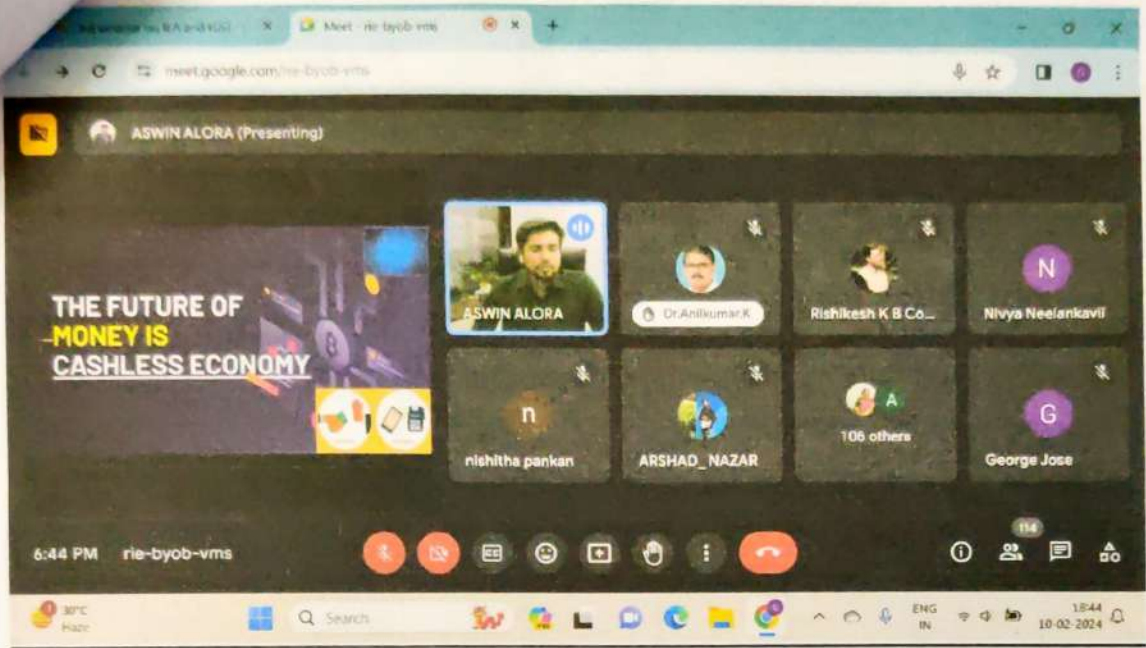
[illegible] ×
Meet - rie-byob-vms ×
+
meet.google.com/rie-byob-vms

ASWIN ALORA (Presenting)

THE FUTURE OF MONEY IS CASHLESS ECONOMY

ASWIN ALORA
Dr.Anilkumar.K
Rishikesh K B Co...
Nivya Neelankavil
N
n
nishitha pankan
ARSHAD_NAZAR
A
106 others
G
George Jose

6:44 PM rie-byob-vms

114

30°C Haze
Search
ENG IN
18:44 10-02-2024